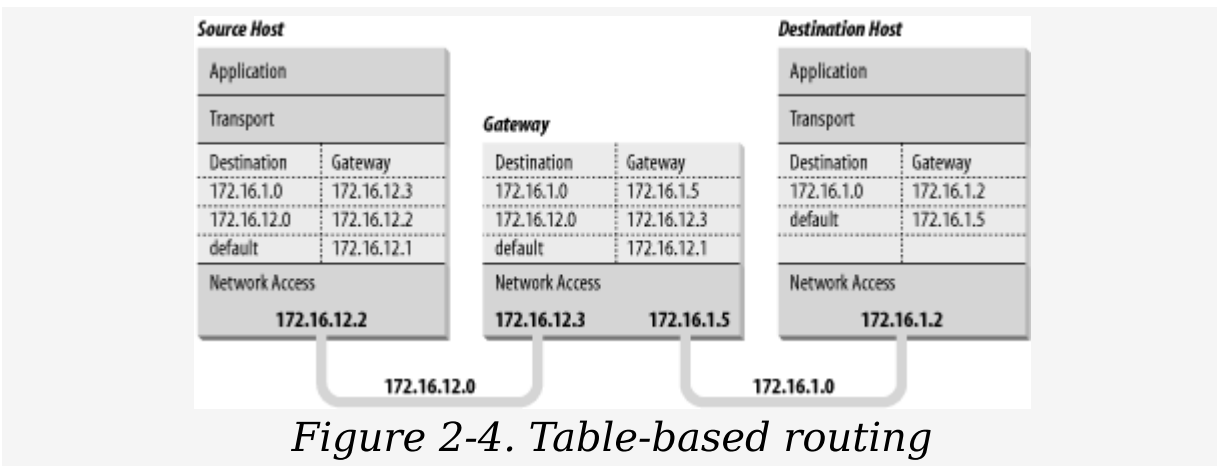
Source Host

Application

Transport

| Destination | Gateway |
|---|---|
| 172.16.1.0 | 172.16.12.3 |
| 172.16.12.0 | 172.16.12.2 |
| default | 172.16.12.1 |

Network Access

172.16.12.2

Gateway

| Destination | Gateway |
|---|---|
| 172.16.1.0 | 172.16.1.5 |
| 172.16.12.0 | 172.16.12.3 |
| default | 172.16.12.1 |

Network Access

172.16.12.3 172.16.1.5

Destination Host

Application

Transport

| Destination | Gateway |
|---|---|
| 172.16.1.0 | 172.16.1.2 |
| default | 172.16.1.5 |
| | |

Network Access

172.16.1.2

172.16.12.0

172.16.1.0

Figure 2-4. Table-based routing